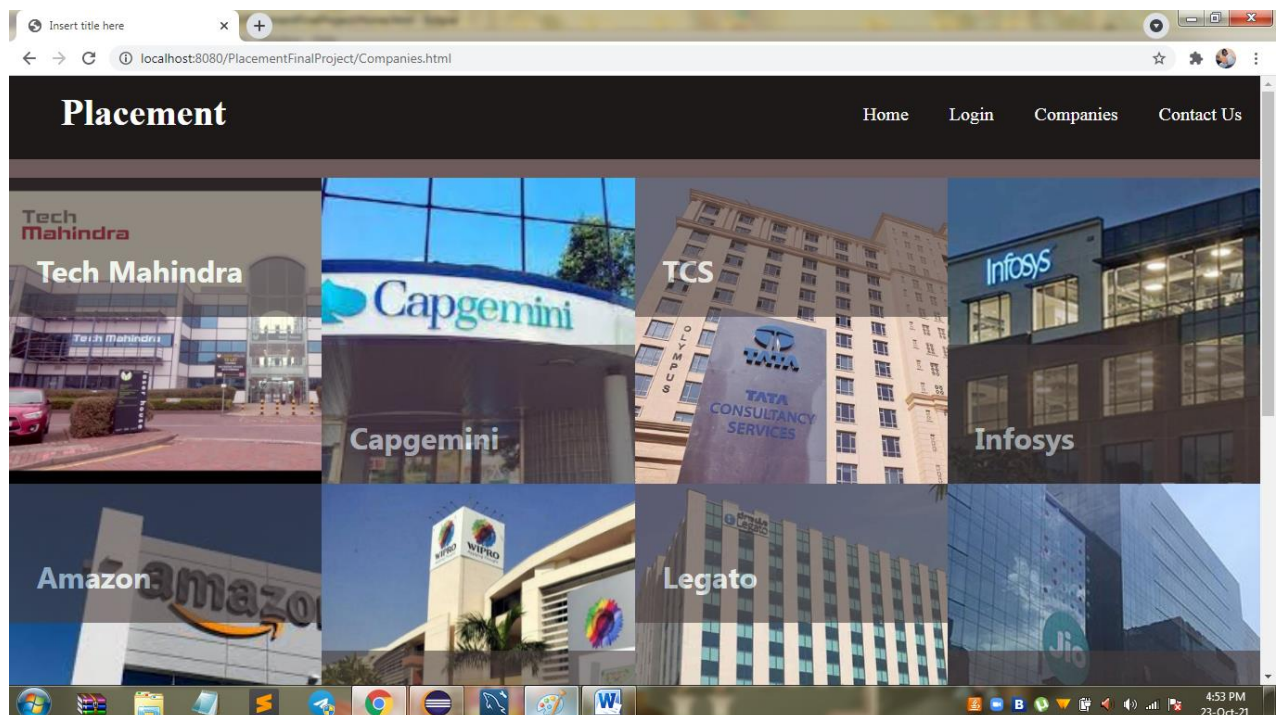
Insert title here

localhost:8080/PlacementFinalProject/Companies.html

Placement

Home Login Companies Contact Us

Tech Mahindra

Tech Mahindra

Tech Mahindra

Capgemini

Capgemini

TCS

OLYMPUS

TATA

TATA CONSULTANCY SERVICES

Infosys

Infosys

Amazon

amazon

WIPRO

WIPRO

Legato

Jio

4:53 PM
23-Oct-21